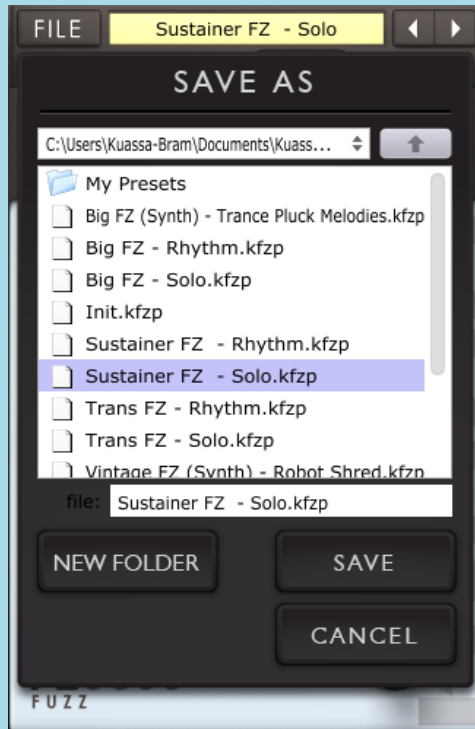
FILE
Sustainer FZ - Solo

SAVE AS

C:\Users\Kuassa-Bram\Documents\Kuass...

My Presets
Big FZ (Synth) - Trance Pluck Melodies.kfzp
Big FZ - Rhythm.kfzp
Big FZ - Solo.kfzp
Init.kfzp
Sustainer FZ - Rhythm.kfzp
Sustainer FZ - Solo.kfzp
Trans FZ - Rhythm.kfzp
Trans FZ - Solo.kfzp
Vintage FZ (Synth) - Robot Shred.kfzp

file: Sustainer FZ - Solo.kfzp

NEW FOLDER
SAVE
CANCEL

FUZZ